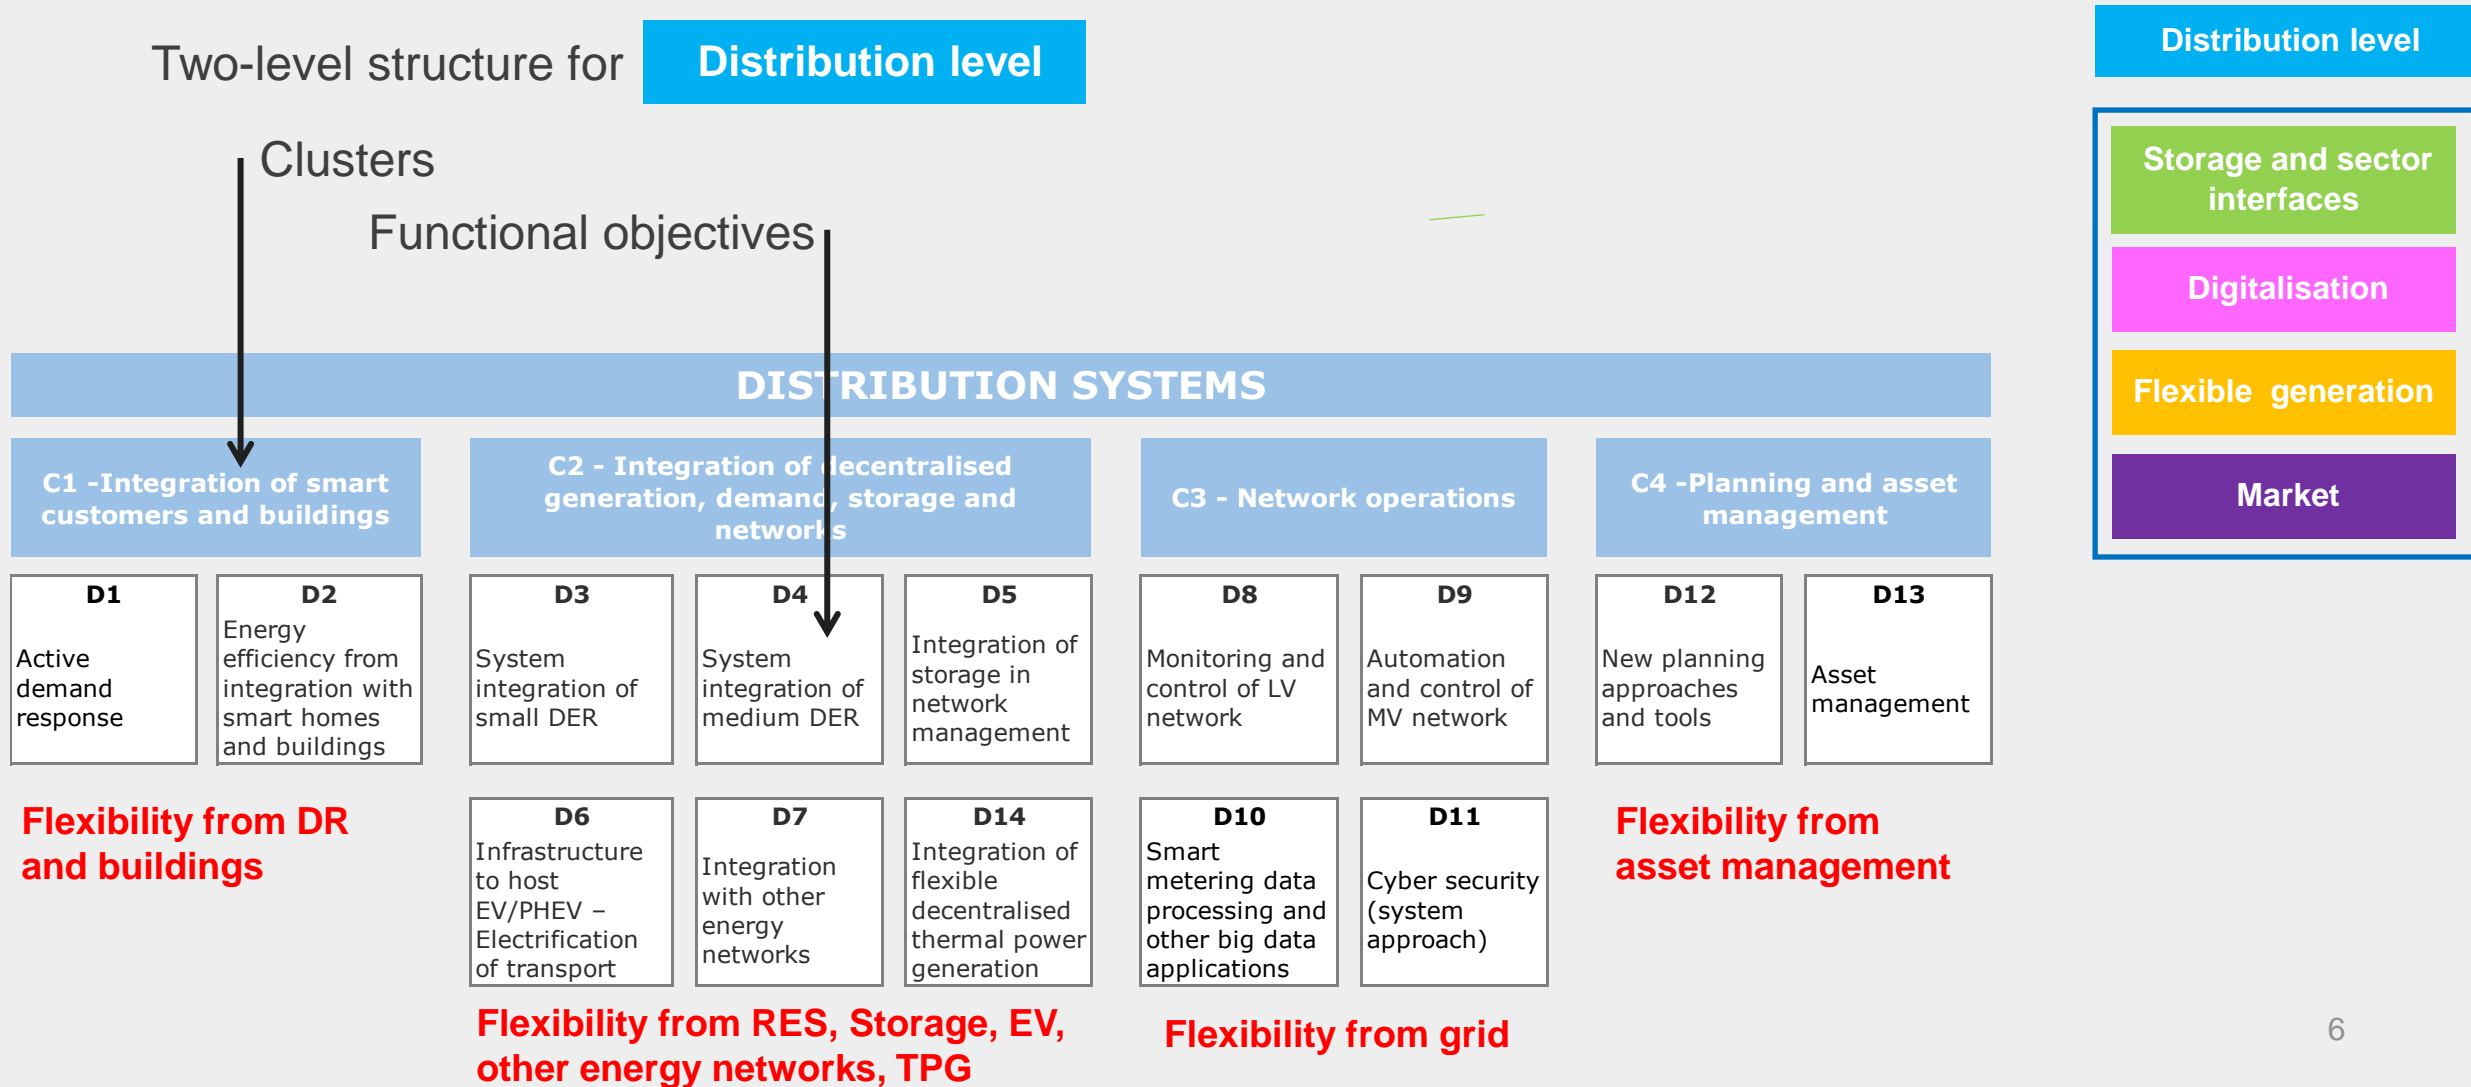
Two-level structure for Distribution level

Clusters

Functional objectives

Distribution level

Storage and sector interfaces

Digitalisation

Flexible generation

Market

DISTRIBUTION SYSTEMS

C1 -Integration of smart customers and buildings

C2 - Integration of decentralised generation, demand, storage and networks

C3 - Network operations

C4 -Planning and asset management

D1
Active demand response

D2
Energy efficiency from integration with smart homes and buildings

D3
System integration of small DER

D4
System integration of medium DER

D5
Integration of storage in network management

D8
Monitoring and control of LV network

D9
Automation and control of MV network

D12
New planning approaches and tools

D13
Asset management

Flexibility from DR and buildings

D6
Infrastructure to host EV/PHEV – Electrification of transport

D7
Integration with other energy networks

D14
Integration of flexible decentralised thermal power generation

D10
Smart metering data processing and other big data applications

D11
Cyber security (system approach)

Flexibility from asset management

Flexibility from RES, Storage, EV, other energy networks, TPG

Flexibility from grid

6